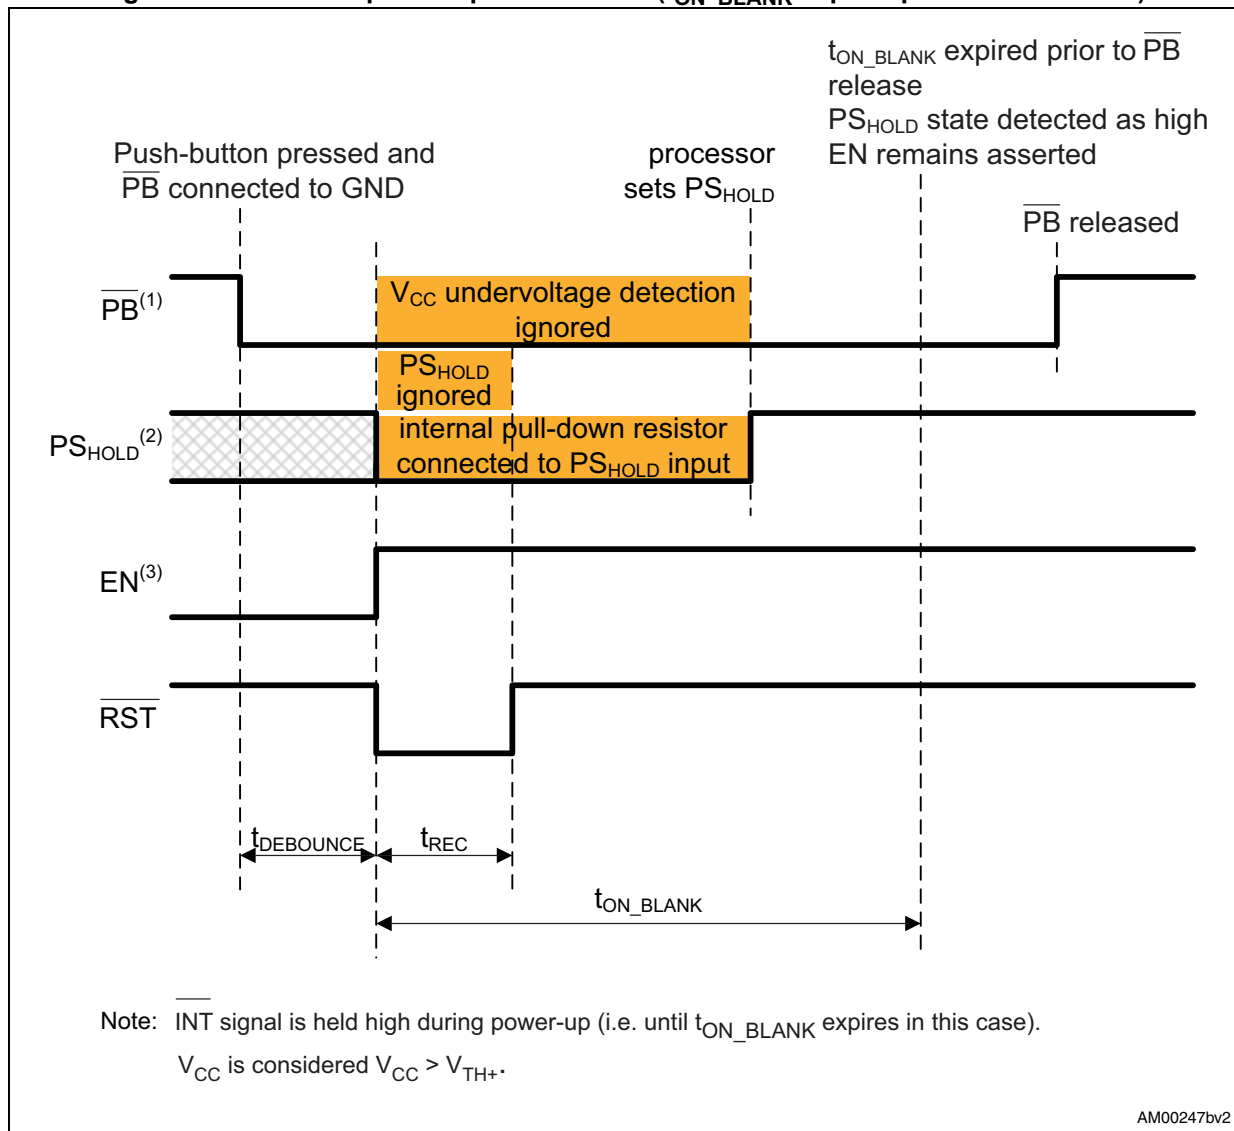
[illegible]

$t_{ON\_BLANK}$ expired prior to $\overline{PB}$ release
$PS_{HOLD}$ state detected as high
EN remains asserted

Push-button pressed and $\overline{PB}$ connected to GND

processor sets $PS_{HOLD}$

$\overline{PB}$ released

$\overline{PB}^{(1)}$

$V_{CC}$ undervoltage detection ignored

$PS_{HOLD}$ ignored

$PS_{HOLD}^{(2)}$

internal pull-down resistor connected to $PS_{HOLD}$ input

$EN^{(3)}$

$\overline{RST}$

$t_{DEBOUNCE}$

$t_{REC}$

$t_{ON\_BLANK}$

Note: $\overline{INT}$ signal is held high during power-up (i.e. until $t_{ON\_BLANK}$ expires in this case).
$V_{CC}$ is considered $V_{CC} > V_{TH+}$.

AM00247bv2